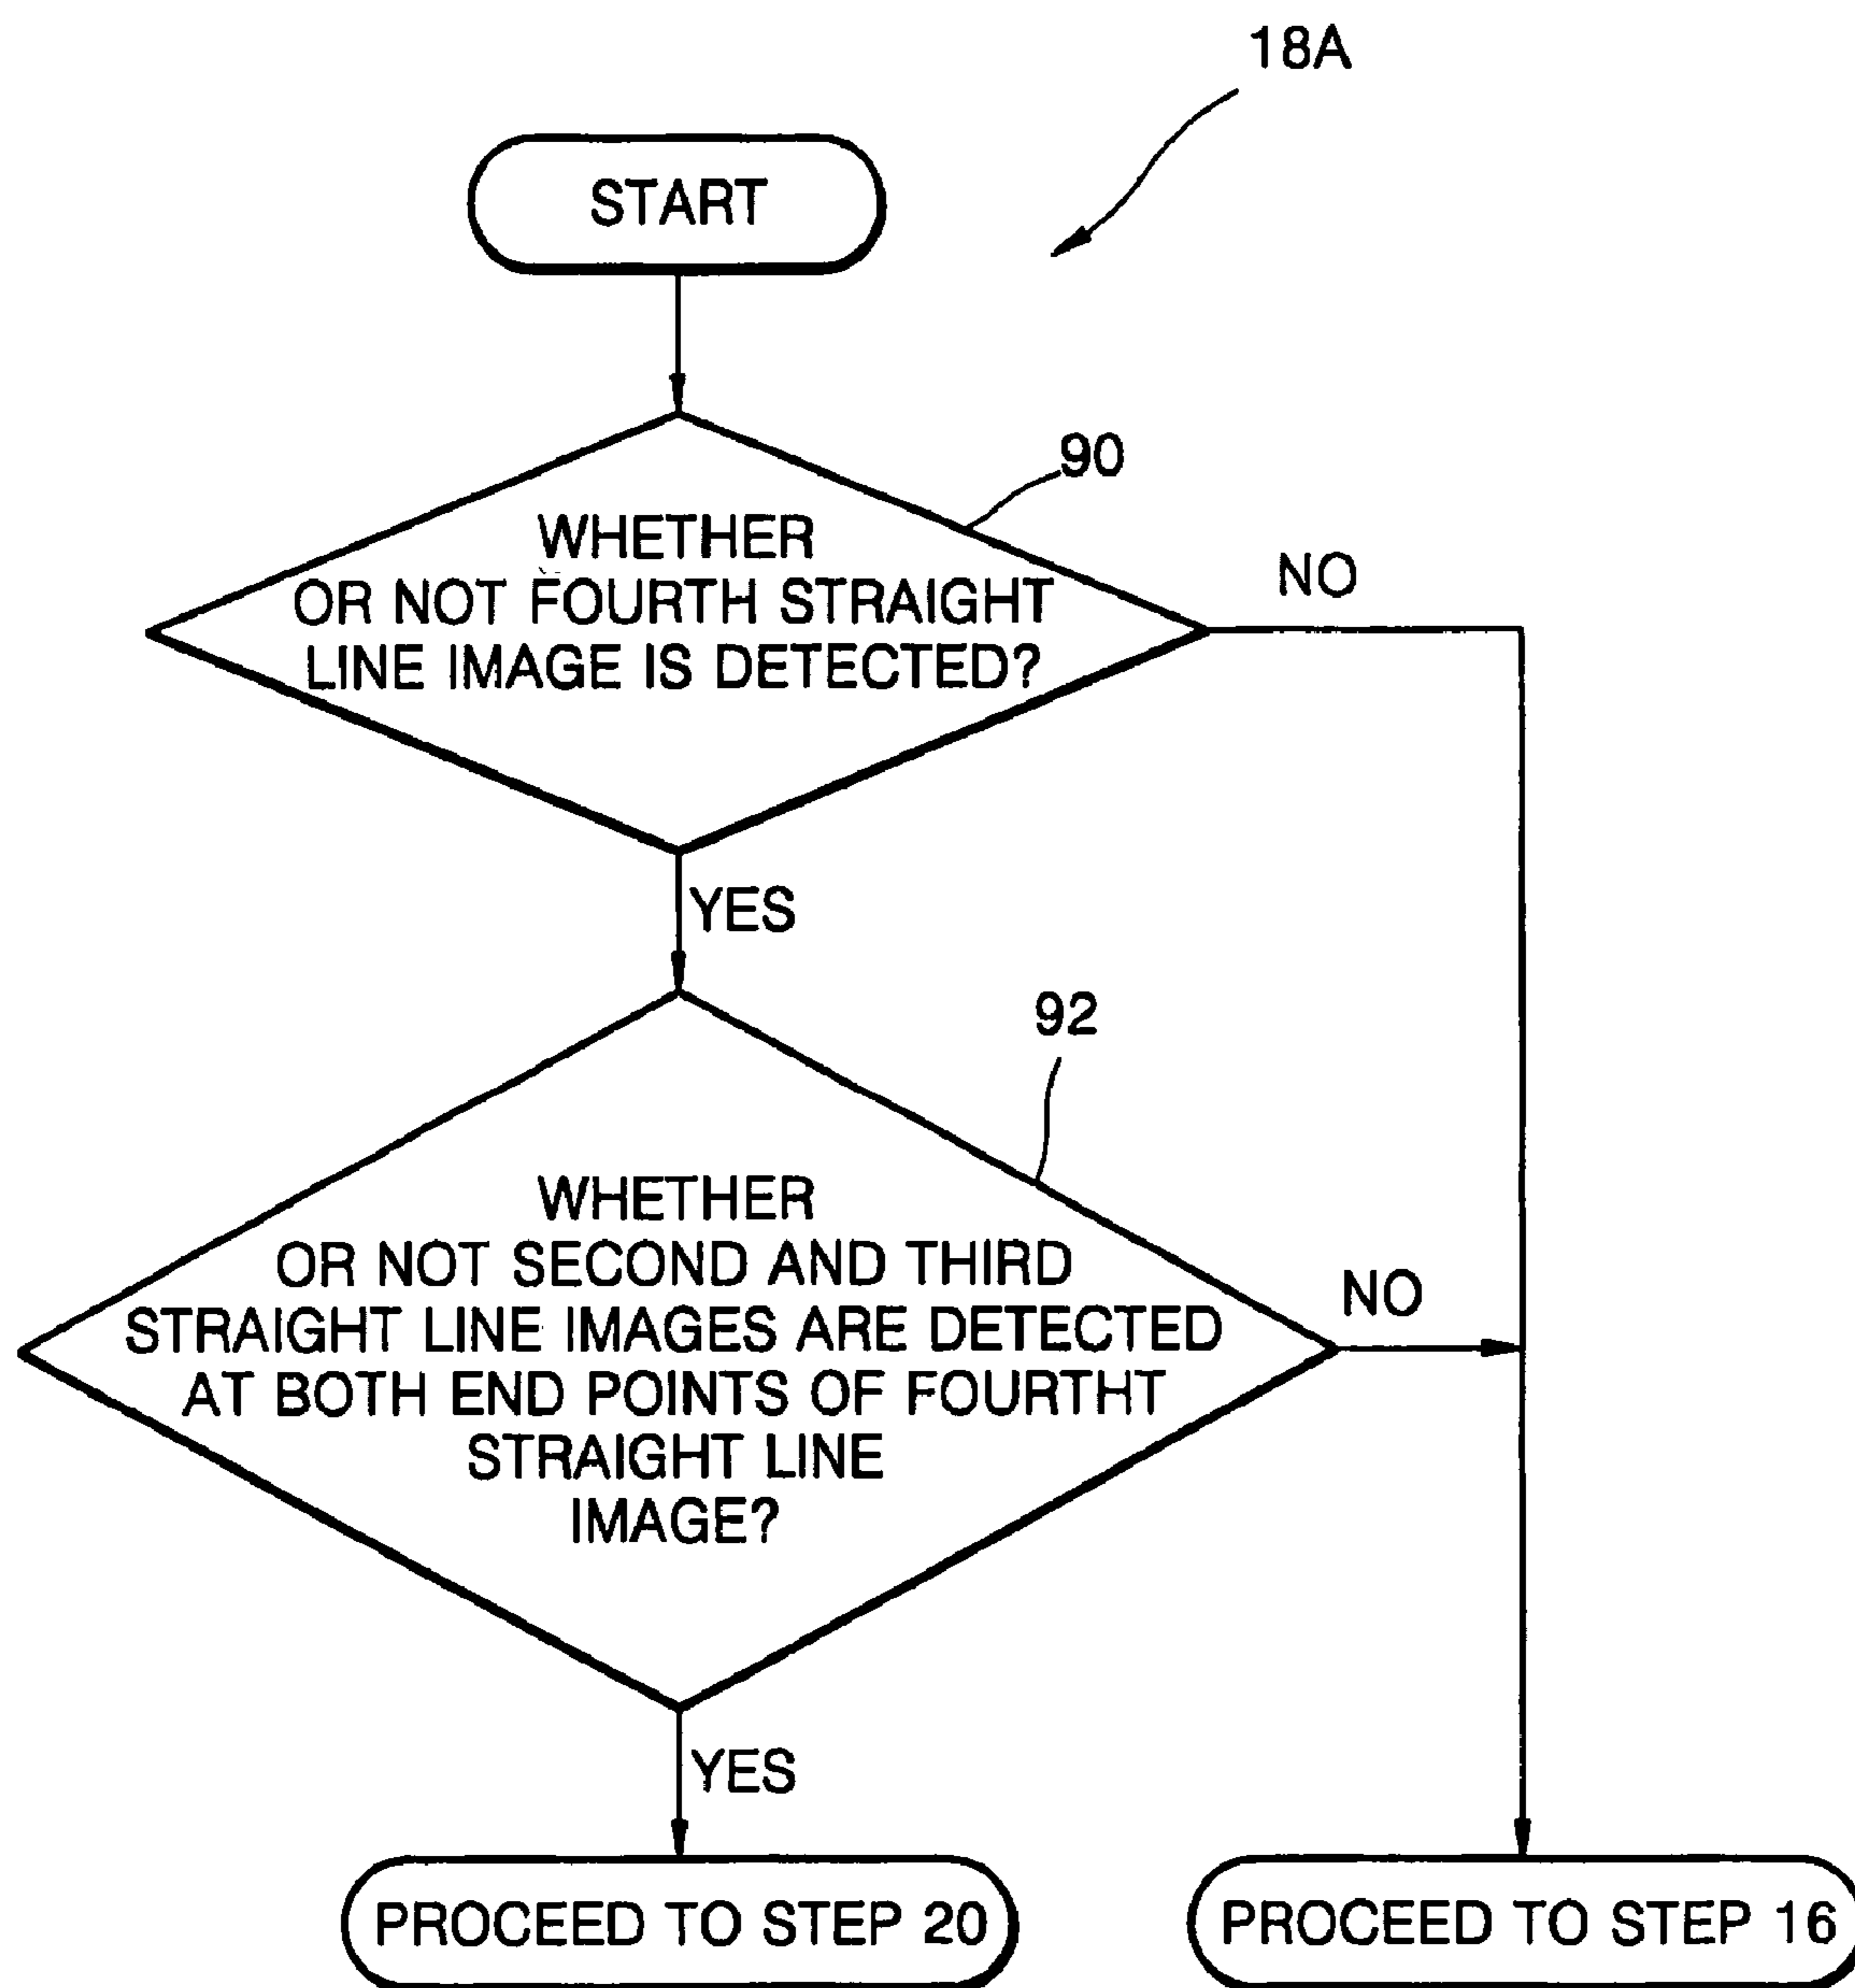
18A

START

90

WHETHER OR NOT FOURTH STRAIGHT LINE IMAGE IS DETECTED?

NO

YES

92

WHETHER OR NOT SECOND AND THIRD STRAIGHT LINE IMAGES ARE DETECTED AT BOTH END POINTS OF FOURTHT STRAIGHT LINE IMAGE?

NO

YES

PROCEED TO STEP 20

PROCEED TO STEP 16